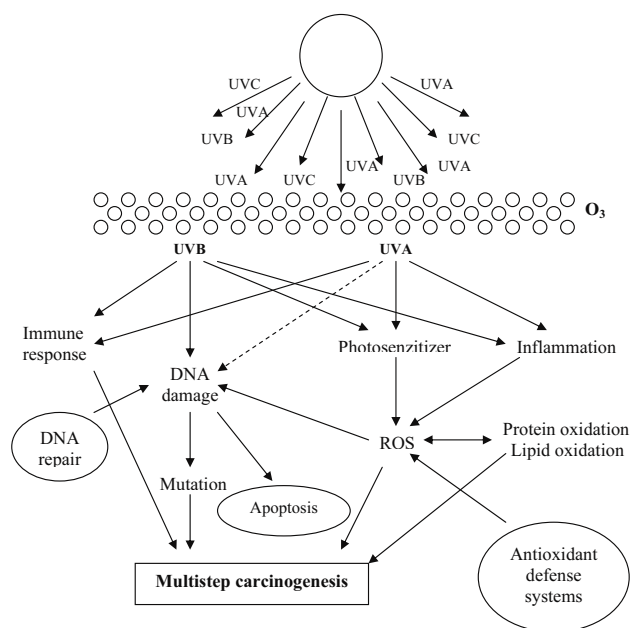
UVC
UVA
UVB
UVA
UVC
UVA
UVA
UVB
UVA
UVC
UVA

$O_3$

UVB
UVA

Immune response
DNA damage
Photosenzitizer
Inflammation

DNA repair
ROS
Protein oxidation
Lipid oxidation

Mutation
Apoptosis

Antioxidant defense systems

Multistep carcinogenesis